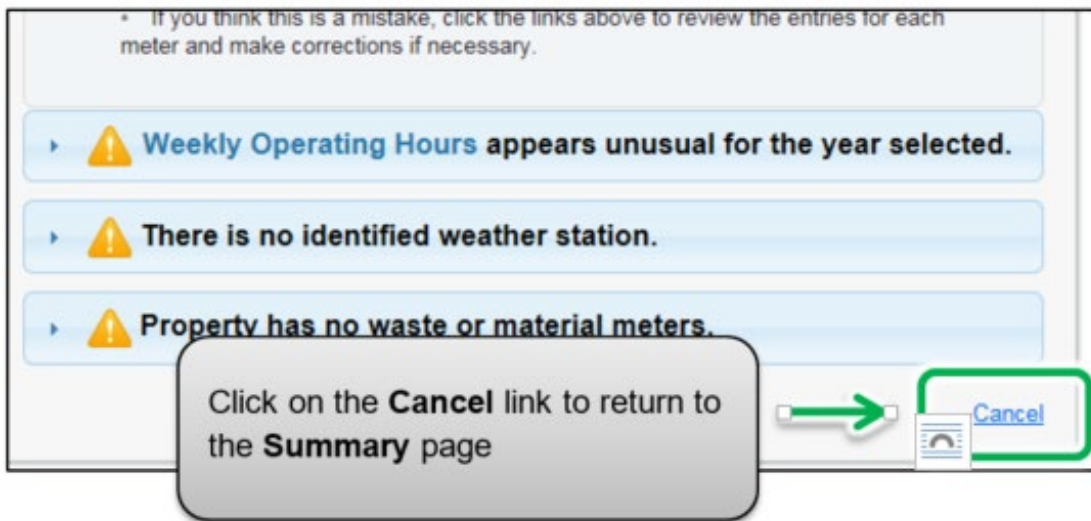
• If you think this is a mistake, click the links above to review the entries for each meter and make corrections if necessary.

Weekly Operating Hours appears unusual for the year selected.

There is no identified weather station.

Property has no waste or material meters.

Click on the **Cancel** link to return to the **Summary** page

Cancel